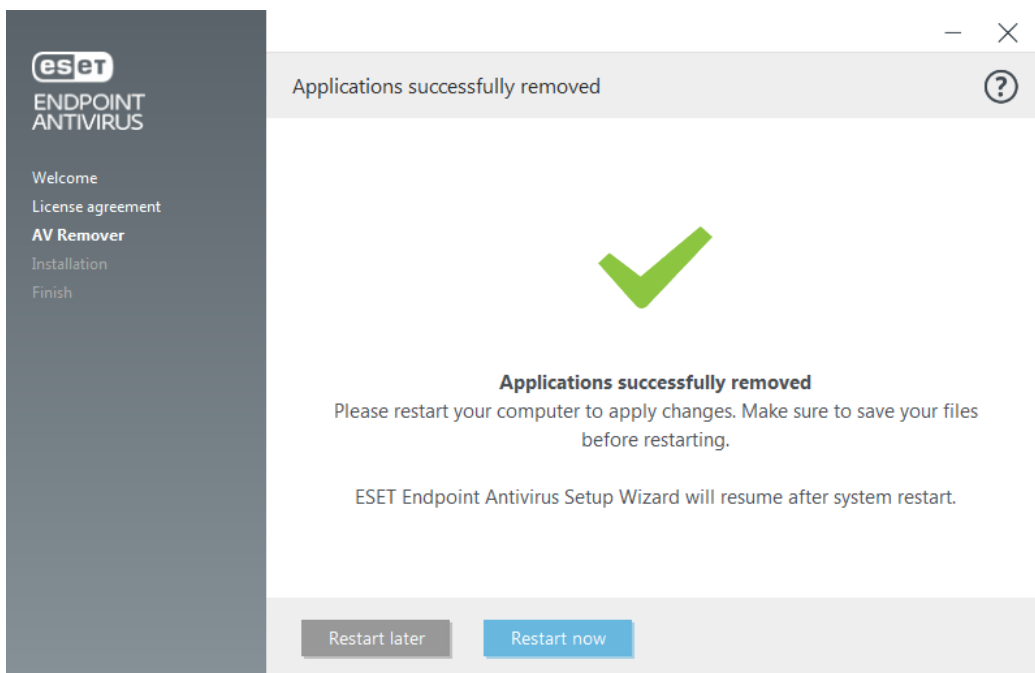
eset
ENDPOINT
ANTIVIRUS

Welcome
License agreement
AV Remover
Installation
Finish

Applications successfully removed

?

**Applications successfully removed**
Please restart your computer to apply changes. Make sure to save your files before restarting.

ESET Endpoint Antivirus Setup Wizard will resume after system restart.

Restart later
Restart now